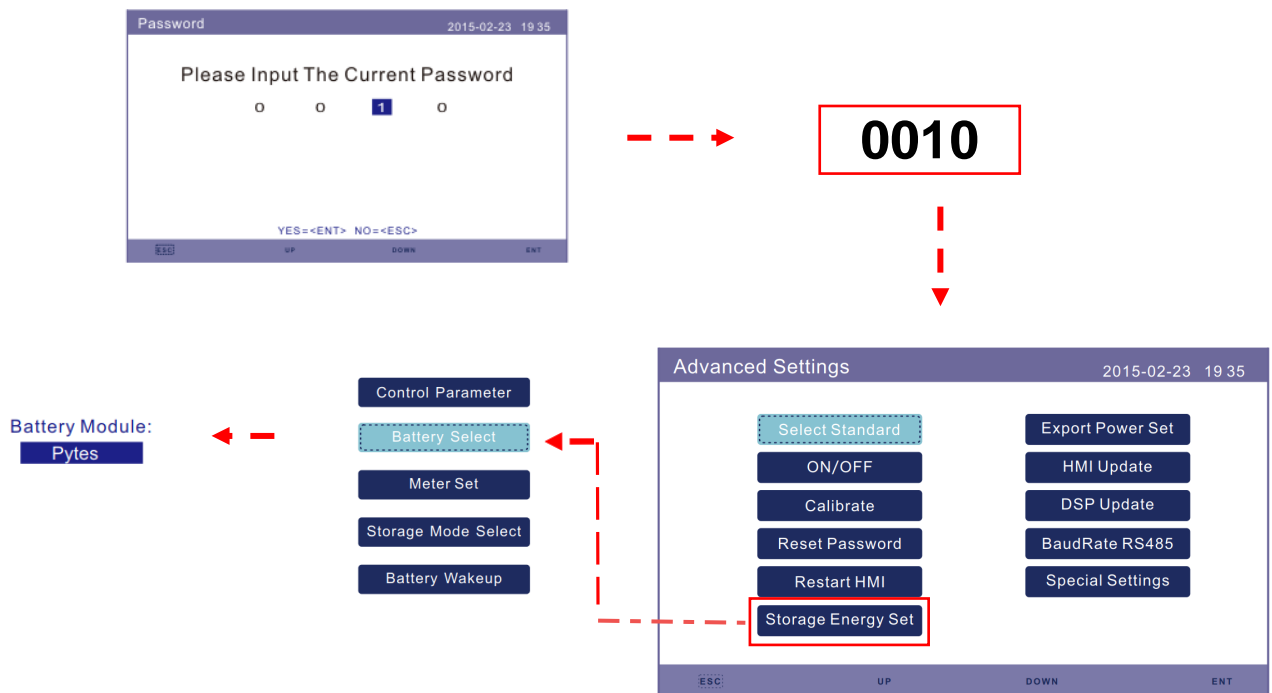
Password 2015-02-23 19 35

Please Input The Current Password

0 0 1 0

YES=<ENT> NO=<ESC>

ESC UP DOWN ENT

0010

Battery Module:
Pytes

Control Parameter
Battery Select
Meter Set
Storage Mode Select
Battery Wakeup

Advanced Settings 2015-02-23 19 35

Select Standard
ON/OFF
Calibrate
Reset Password
Restart HMI
Storage Energy Set

Export Power Set
HMI Update
DSP Update
BaudRate RS485
Special Settings

ESC UP DOWN ENT